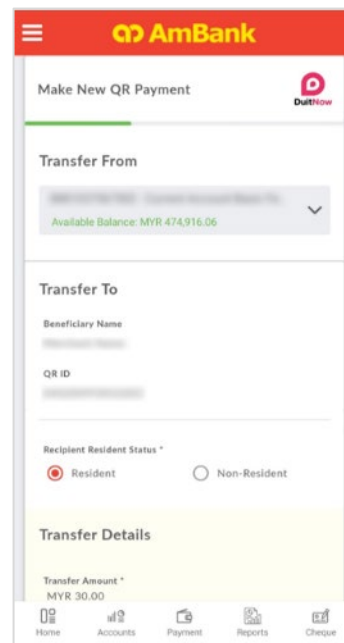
AmBank

Make New QR Payment

DuitNow

Transfer From

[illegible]

Available Balance: MYR 474,916.06

Transfer To

Beneficiary Name

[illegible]

QR ID

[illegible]

Recipient Resident Status *

Resident

Non-Resident

Transfer Details

Transfer Amount *

MYR 30.00

Home

Accounts

Payment

Reports

Cheque